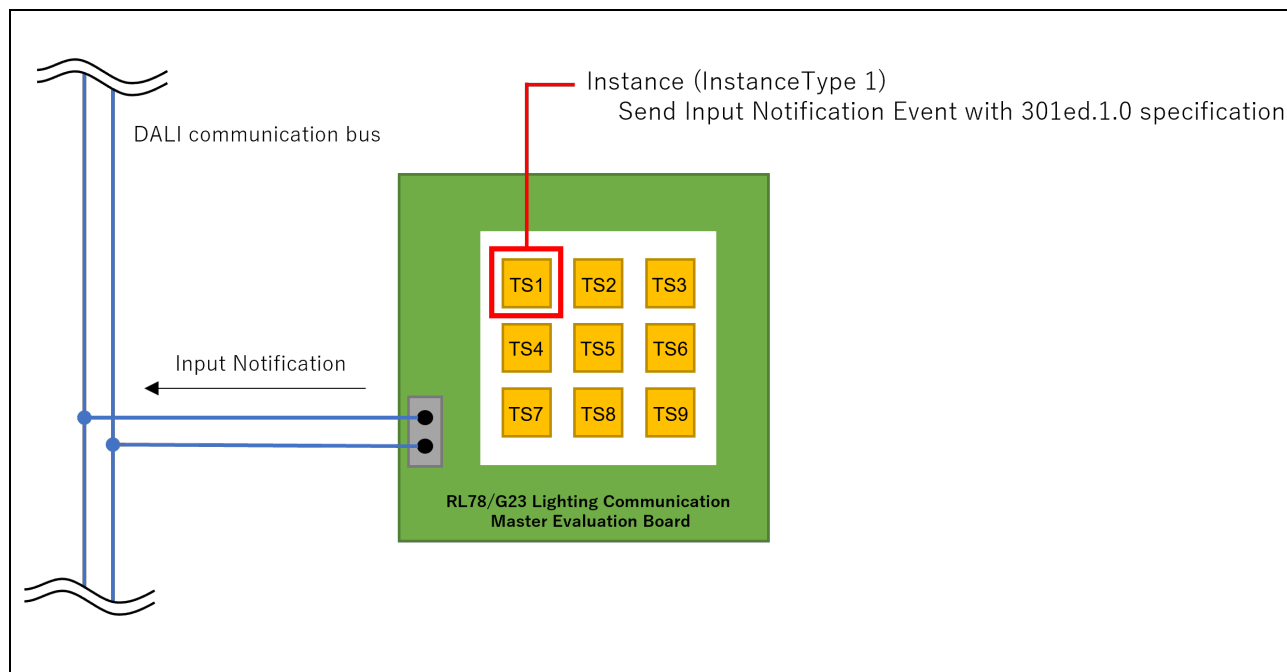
Instance (InstanceType 1)
Send Input Notification Event with 301ed.1.0 specification

DALI communication bus

TS1 TS2 TS3
TS4 TS5 TS6
TS7 TS8 TS9

Input Notification

RL78/G23 Lighting Communication Master Evaluation Board